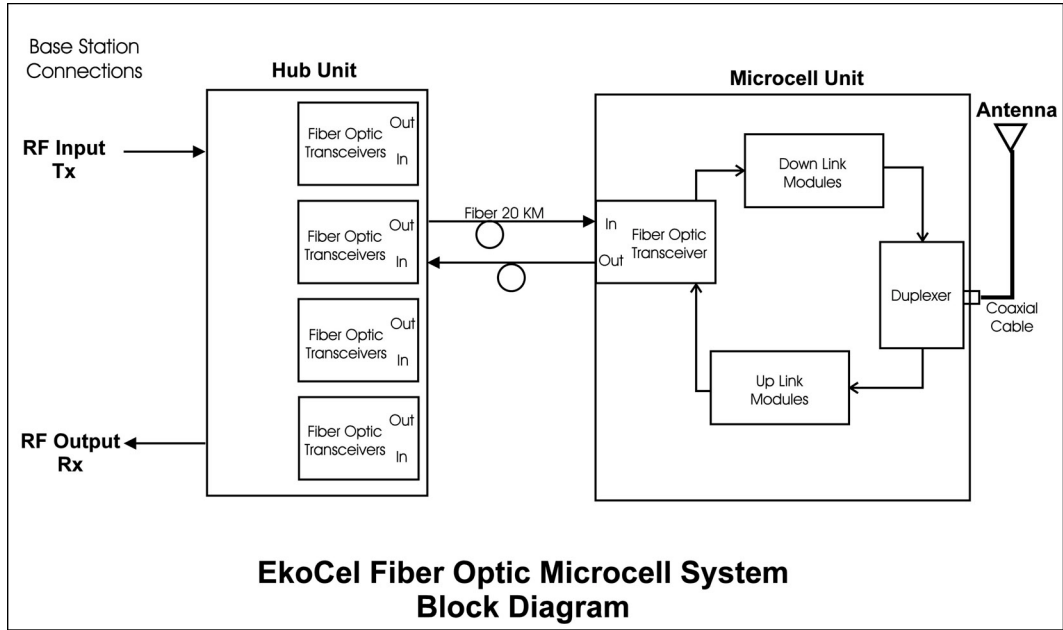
Base Station Connections

Hub Unit

Microcell Unit

Antenna

RF Input Tx

Fiber Optic Transceivers Out In

Fiber Optic Transceivers Out In

Fiber Optic Transceivers Out In

Fiber Optic Transceivers Out In

Fiber 20 KM

In Out Fiber Optic Transceiver

Down Link Modules

Duplexer

Coaxial Cable

Up Link Modules

RF Output Rx

EkoCel Fiber Optic Microcell System
Block Diagram